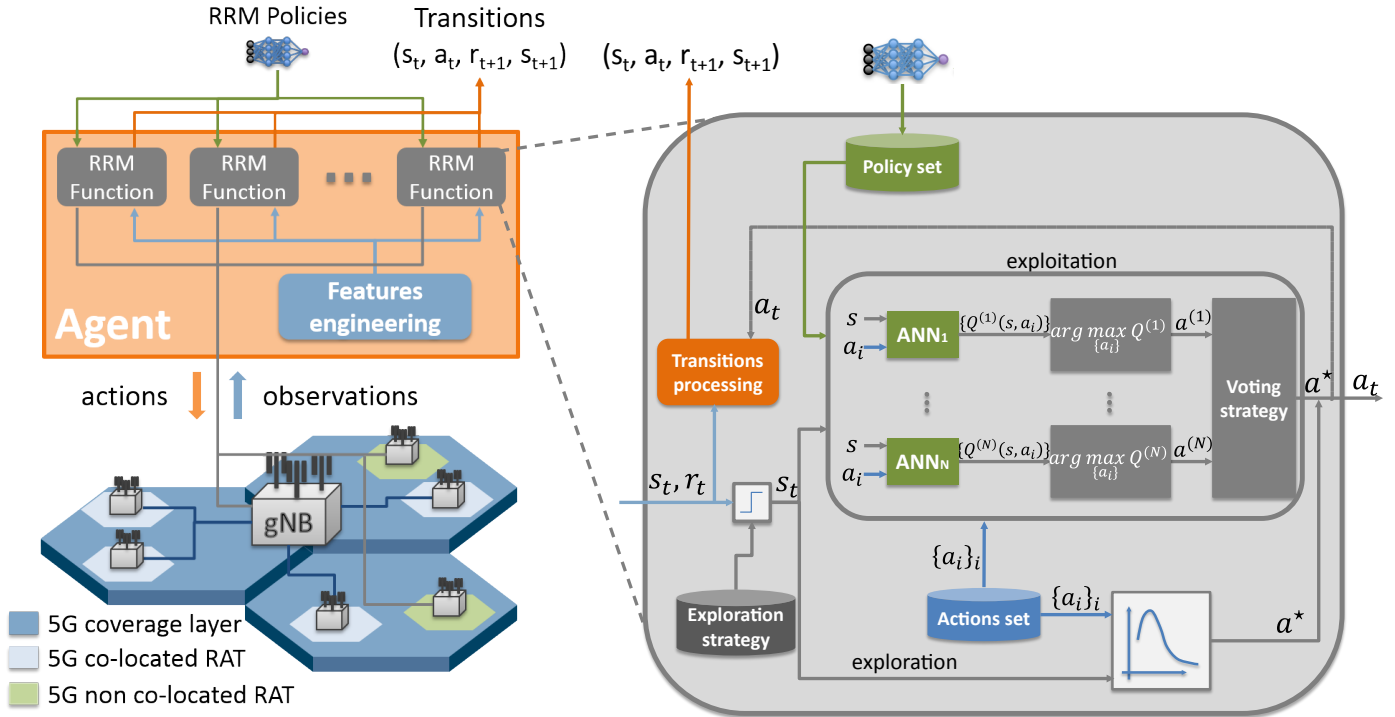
RRM Policies

Transitions
$(s_t, a_t, r_{t+1}, s_{t+1})$

$(s_t, a_t, r_{t+1}, s_{t+1})$

RRM Function

RRM Function

RRM Function

Features engineering

Agent

actions

observations

gNB

5G coverage layer

5G co-located RAT

5G non co-located RAT

Policy set

exploitation

$a_t$

Transitions processing

$s$

$a_i$

ANN₁

$\{Q^{(1)}(s,a_i)\}$

$arg\,max_{\{a_i\}}\,Q^{(1)}$

$a^{(1)}$

Voting strategy

$a^\star$

$a_t$

$s$

$a_i$

ANNN

$\{Q^{(N)}(s,a_i)\}$

$arg\,max_{\{a_i\}}\,Q^{(N)}$

$a^{(N)}$

$s_t, r_t$

$s_t$

$\{a_i\}_i$

$\{a_i\}_i$

Exploration strategy

Actions set

$a^\star$

exploration